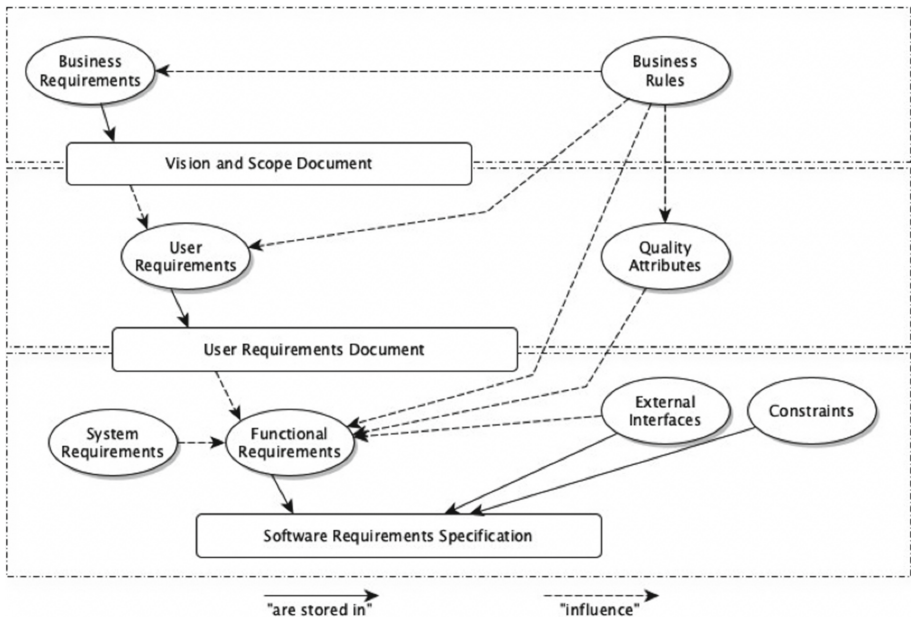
Business Requirements

Business Rules

Vision and Scope Document

User Requirements

Quality Attributes

User Requirements Document

External Interfaces

Constraints

System Requirements

Functional Requirements

Software Requirements Specification

"are stored in"

"influence"